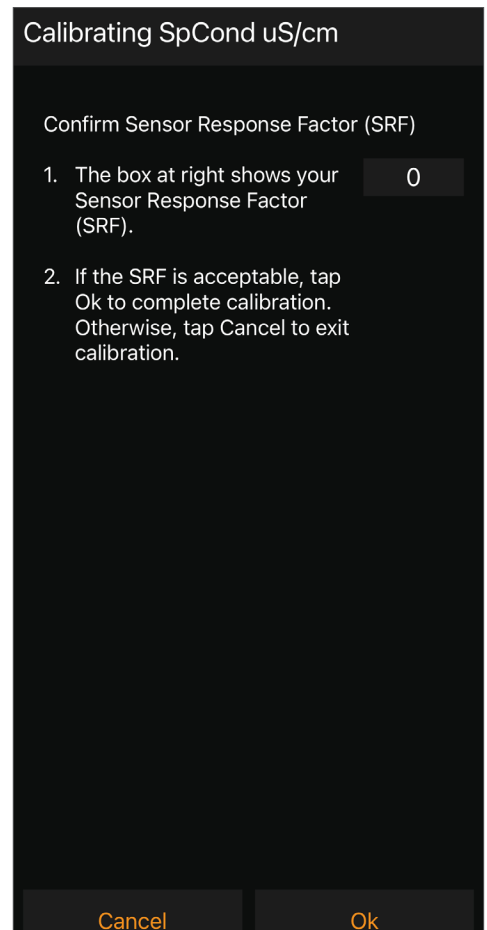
Calibrating SpCond uS/cm

Confirm Sensor Response Factor (SRF)

1. The box at right shows your Sensor Response Factor (SRF).

0

2. If the SRF is acceptable, tap Ok to complete calibration. Otherwise, tap Cancel to exit calibration.

Cancel

Ok